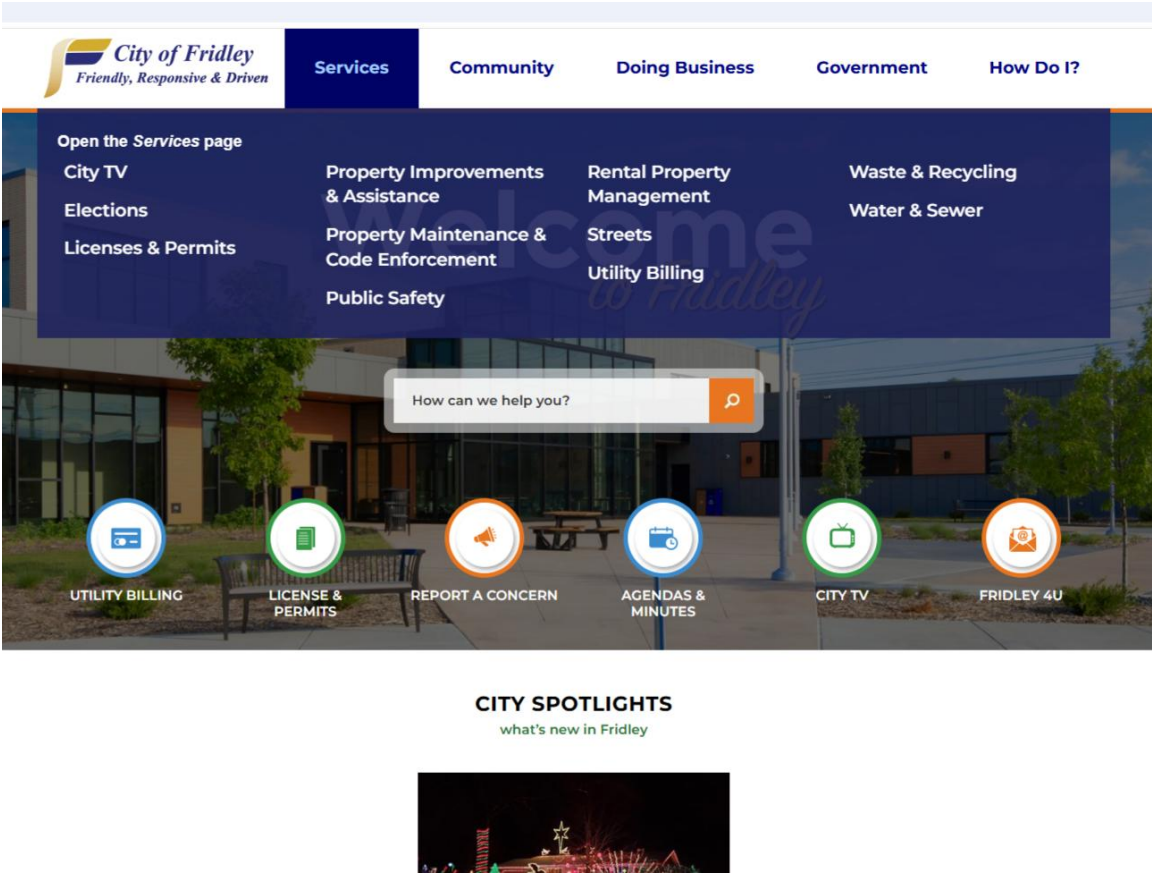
City of Fridley
Friendly, Responsive & Driven

Services
Community
Doing Business
Government
How Do I?

Open the Services page

City TV
Elections
Licenses & Permits

Property Improvements & Assistance
Property Maintenance & Code Enforcement
Public Safety

Rental Property Management
Streets
Utility Billing

Waste & Recycling
Water & Sewer

Welcome to Fridley

How can we help you?

UTILITY BILLING
LICENSE & PERMITS
REPORT A CONCERN
AGENDAS & MINUTES
CITY TV
FRIDLEY 4U

CITY SPOTLIGHTS
what's new in Fridley